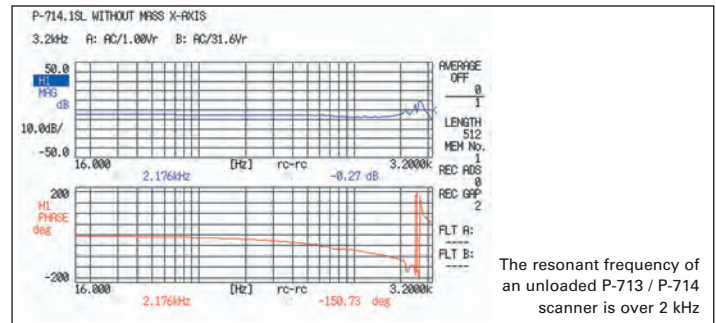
P-714.1SL WITHOUT MASS X-AXIS

3.2kHz A: AC/1.00Vr B: AC/31.6Vr

50.0
H1
MAG
dB

10.0dB/

-50.0

16.000 [Hz] rc-rc 3.2000k

2.176kHz -0.27 dB

AVERAGE
OFF
0
1

LENGTH
512

MEM No.
1

REC ADS
0

REC GAP
2

FLT A:
----

FLT B:
----

200
H1
PHASE
deg

-200

16.000 [Hz] rc-rc 3.2000k

2.176kHz -150.73 deg

The resonant frequency of an unloaded P-713 / P-714 scanner is over 2 kHz